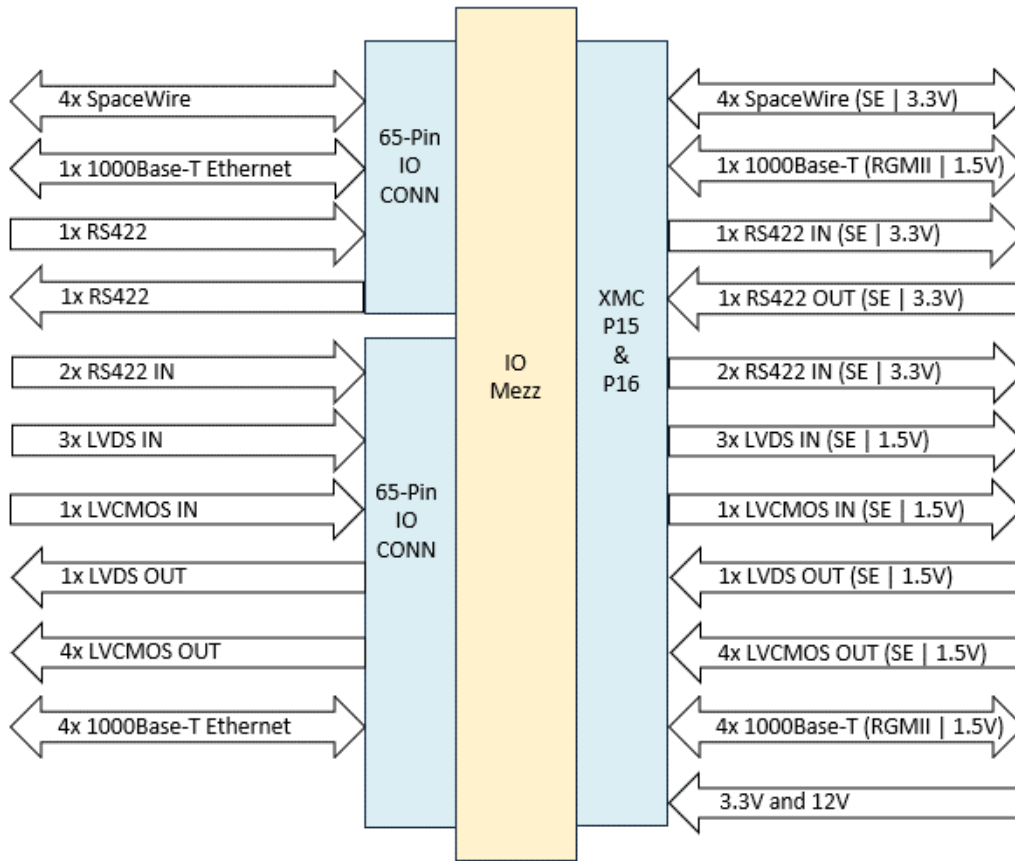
4x SpaceWire

1x 1000Base-T Ethernet

1x RS422

1x RS422

65-Pin IO CONN

2x RS422 IN

3x LVDS IN

1x LVCMOS IN

1x LVDS OUT

4x LVCMOS OUT

4x 1000Base-T Ethernet

65-Pin IO CONN

IO Mezz

XMC P15 & P16

4x SpaceWire (SE | 3.3V)

1x 1000Base-T (RGMII | 1.5V)

1x RS422 IN (SE | 3.3V)

1x RS422 OUT (SE | 3.3V)

2x RS422 IN (SE | 3.3V)

3x LVDS IN (SE | 1.5V)

1x LVCMOS IN (SE | 1.5V)

1x LVDS OUT (SE | 1.5V)

4x LVCMOS OUT (SE | 1.5V)

4x 1000Base-T (RGMII | 1.5V)

3.3V and 12V